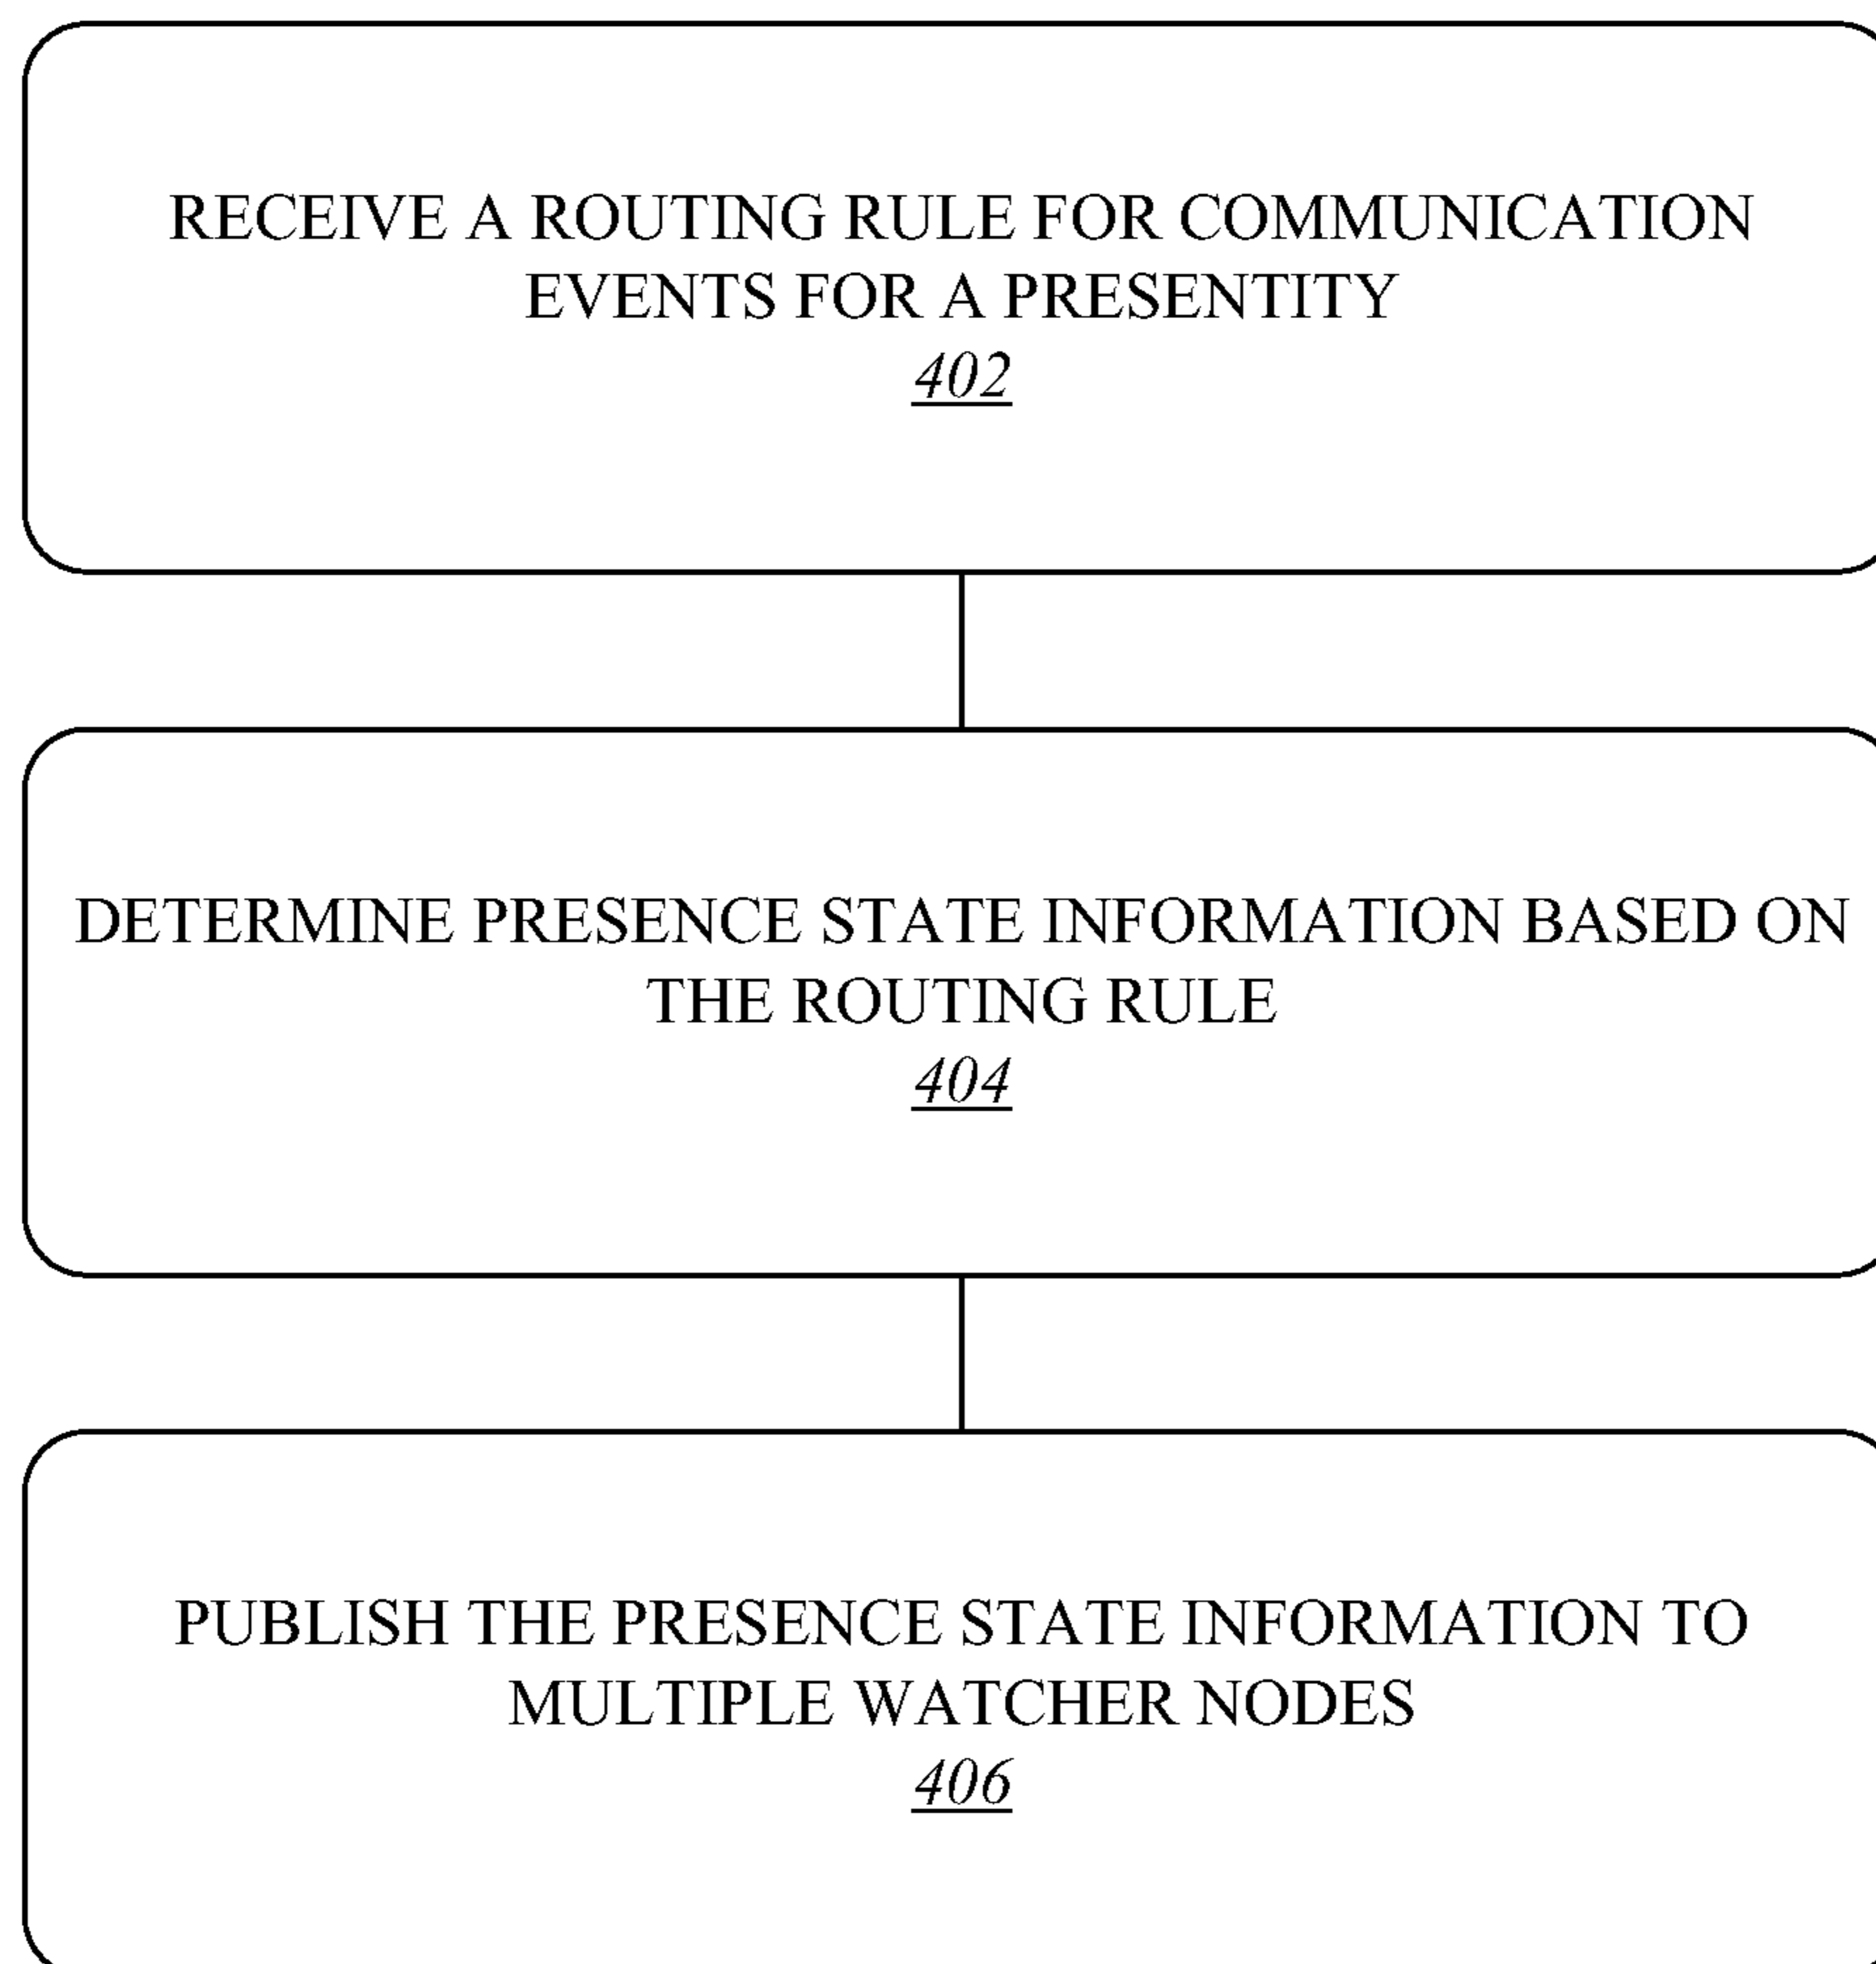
RECEIVE A ROUTING RULE FOR COMMUNICATION EVENTS FOR A PRESENTITY
402

DETERMINE PRESENCE STATE INFORMATION BASED ON THE ROUTING RULE
404

PUBLISH THE PRESENCE STATE INFORMATION TO MULTIPLE WATCHER NODES
406